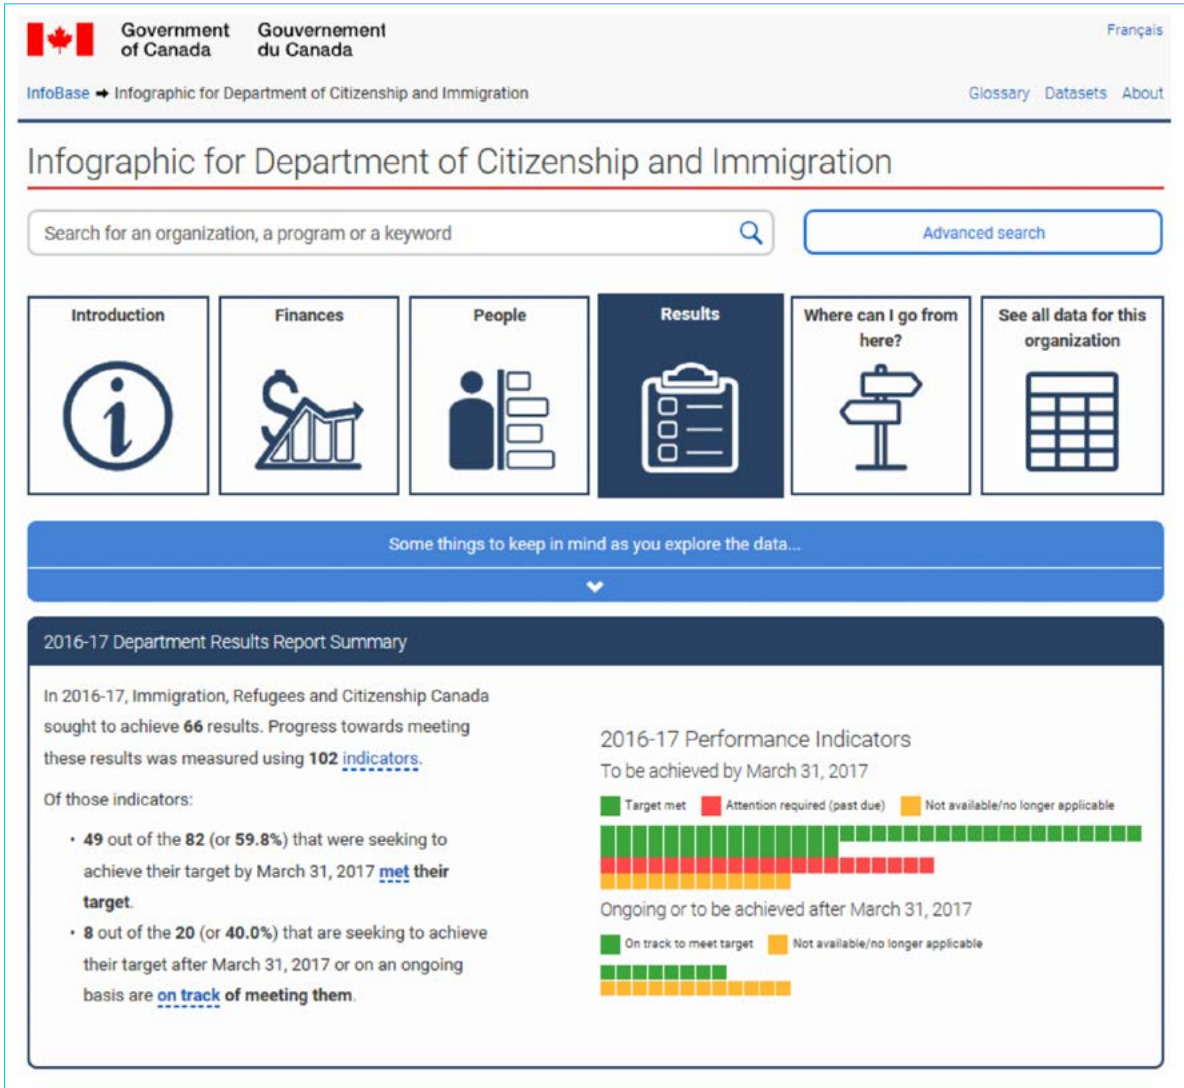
Government of Canada Gouvernement du Canada

Français

InfoBase ➡ Infographic for Department of Citizenship and Immigration

Glossary Datasets About

Infographic for Department of Citizenship and Immigration

Search for an organization, a program or a keyword

Advanced search

Introduction

Finances

People

Results

Where can I go from here?

See all data for this organization

Some things to keep in mind as you explore the data...

2016-17 Department Results Report Summary

In 2016-17, Immigration, Refugees and Citizenship Canada sought to achieve **66** results. Progress towards meeting these results was measured using **102** indicators.

Of those indicators:

- **49** out of the **82** (or **59.8%**) that were seeking to achieve their target by March 31, 2017 **met their target**.
- **8** out of the **20** (or **40.0%**) that are seeking to achieve their target after March 31, 2017 or on an ongoing basis are **on track of meeting them**.

2016-17 Performance Indicators

To be achieved by March 31, 2017

Target met Attention required (past due) Not available/no longer applicable

Ongoing or to be achieved after March 31, 2017

On track to meet target Not available/no longer applicable